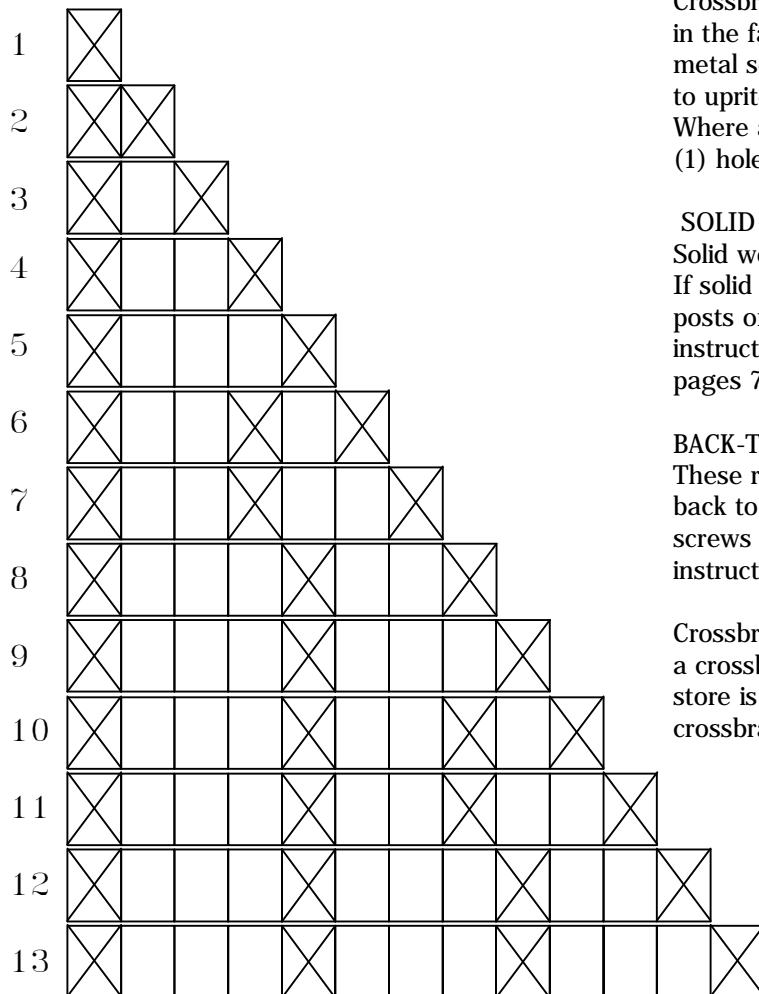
1
2
3
4
5
6
7
8
9
10
11
12
13

Crossbr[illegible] in the fa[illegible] metal s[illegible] to uprit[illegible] Where a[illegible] (1) hole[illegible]

SOLID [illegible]
Solid w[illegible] If solid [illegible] posts o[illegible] instruct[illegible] pages 7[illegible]

BACK-T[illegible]
These r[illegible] back to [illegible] screws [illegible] instruct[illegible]

Crossbr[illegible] a crossb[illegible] store is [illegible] crossbra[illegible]